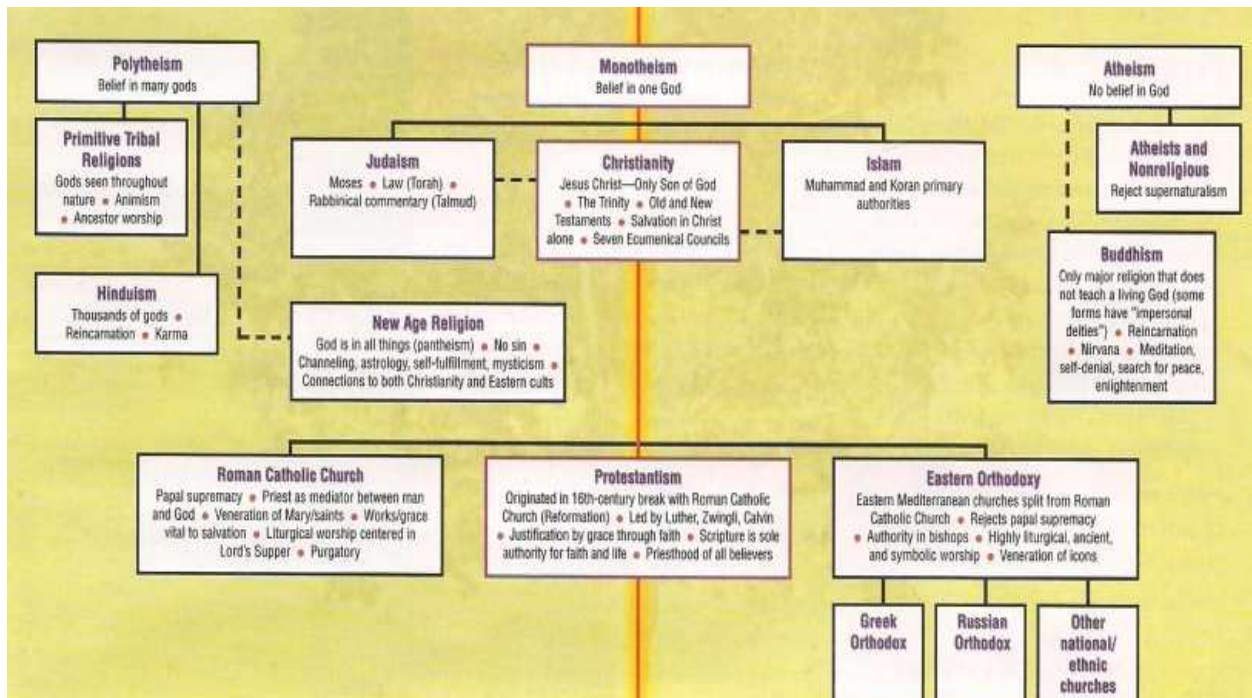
**Polytheism**
Belief in many gods

**Primitive Tribal Religions**
Gods seen throughout nature • Animism • Ancestor worship

**Hinduism**
Thousands of gods • Reincarnation • Karma

**Monotheism**
Belief in one God

**Judaism**
Moses • Law (Torah) • Rabbinical commentary (Talmud)

**Christianity**
Jesus Christ—Only Son of God • The Trinity • Old and New Testaments • Salvation in Christ alone • Seven Ecumenical Councils

**Islam**
Muhammad and Koran primary authorities

**New Age Religion**
God is in all things (pantheism) • No sin • Channeling, astrology, self-fulfillment, mysticism • Connections to both Christianity and Eastern cults

**Atheism**
No belief in God

**Atheists and Nonreligious**
Reject supernaturalism

**Buddhism**
Only major religion that does not teach a living God (some forms have "impersonal deities") • Reincarnation • Nirvana • Meditation, self-denial, search for peace, enlightenment

**Roman Catholic Church**
Papal supremacy • Priest as mediator between man and God • Veneration of Mary/saints • Works/grace vital to salvation • Liturgical worship centered in Lord's Supper • Purgatory

**Protestantism**
Originated in 16th-century break with Roman Catholic Church (Reformation) • Led by Luther, Zwingli, Calvin • Justification by grace through faith • Scripture is sole authority for faith and life • Priesthood of all believers

**Eastern Orthodoxy**
Eastern Mediterranean churches split from Roman Catholic Church • Rejects papal supremacy • Authority in bishops • Highly liturgical, ancient, and symbolic worship • Veneration of icons

**Greek Orthodox**

**Russian Orthodox**

**Other national/ ethnic churches**